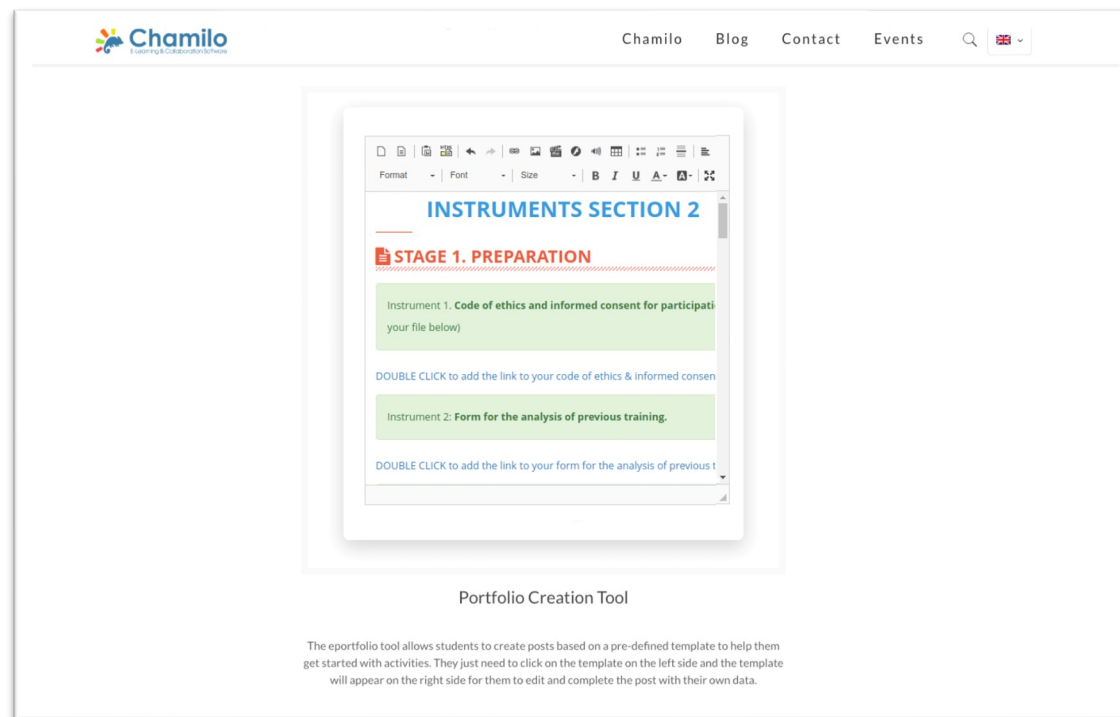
Chamilo
E-Learning & Collaboration Software

Chamilo Blog Contact Events

Format Font Size B I U A· A·

INSTRUMENTS SECTION 2

STAGE 1. PREPARATION

Instrument 1. **Code of ethics and informed consent for participati** your file below)

DOUBLE CLICK to add the link to your code of ethics & informed consen

Instrument 2: **Form for the analysis of previous training.**

DOUBLE CLICK to add the link to your form for the analysis of previous t

Portfolio Creation Tool

The eportfolio tool allows students to create posts based on a pre-defined template to help them get started with activities. They just need to click on the template on the left side and the template will appear on the right side for them to edit and complete the post with their own data.